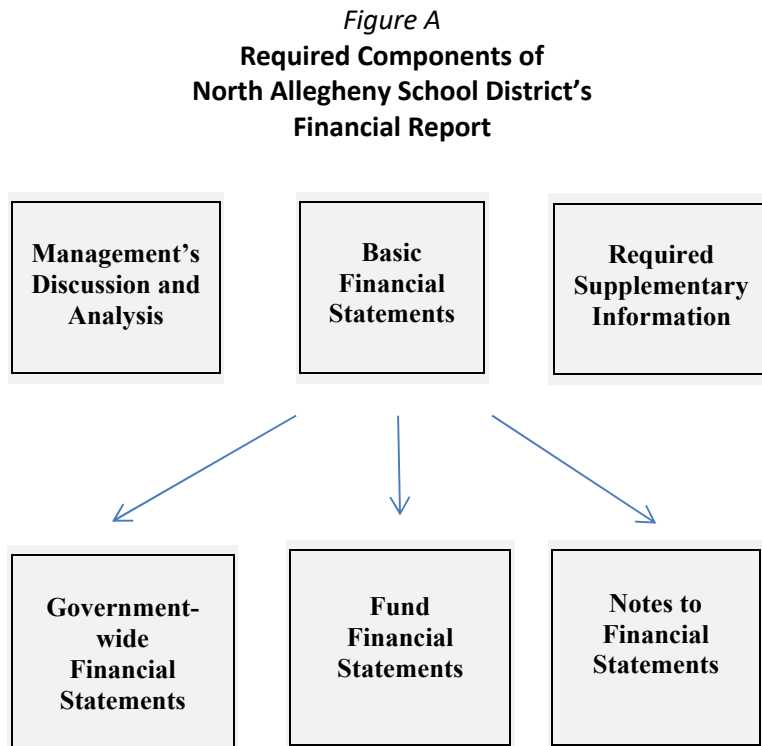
*Figure A*
**Required Components of North Allegheny School District's Financial Report**

Management's Discussion and Analysis

Basic Financial Statements

Required Supplementary Information

Government-wide Financial Statements

Fund Financial Statements

Notes to Financial Statements